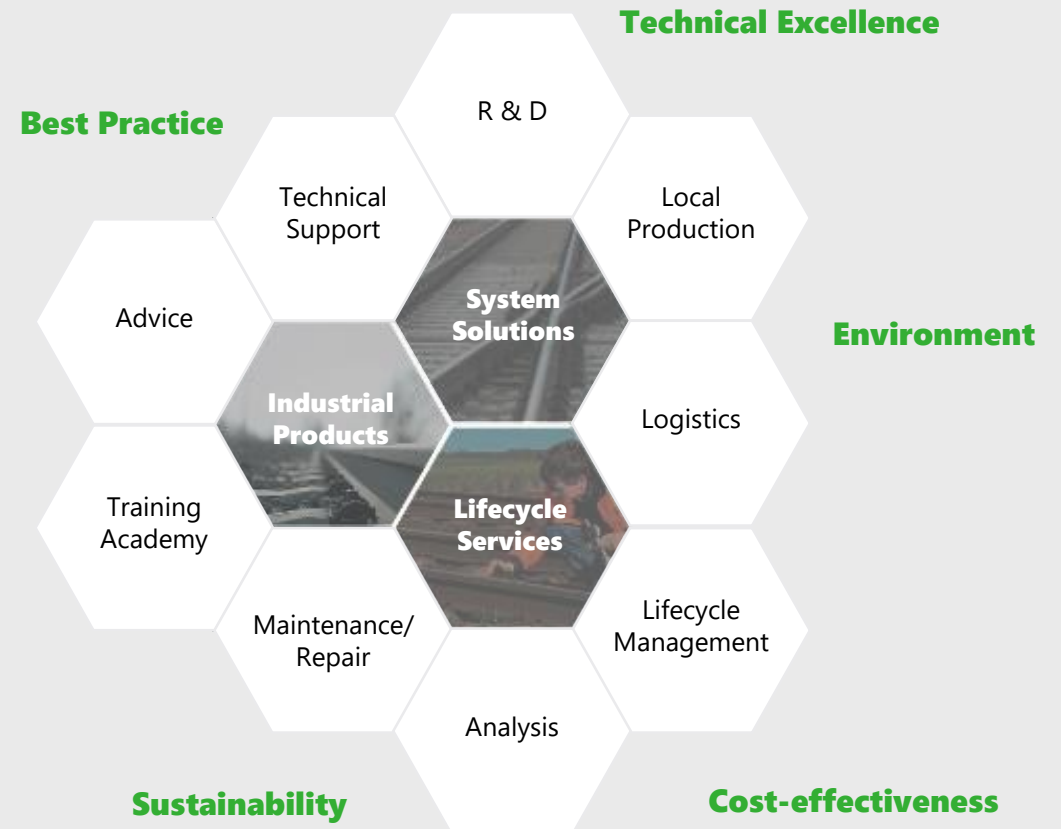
Technical Excellence

Best Practice

R & D

Technical Support

Local Production

System Solutions

Advice

Environment

Industrial Products

Logistics

Training Academy

Lifecycle Services

Maintenance/ Repair

Lifecycle Management

Analysis

Sustainability

Cost-effectiveness